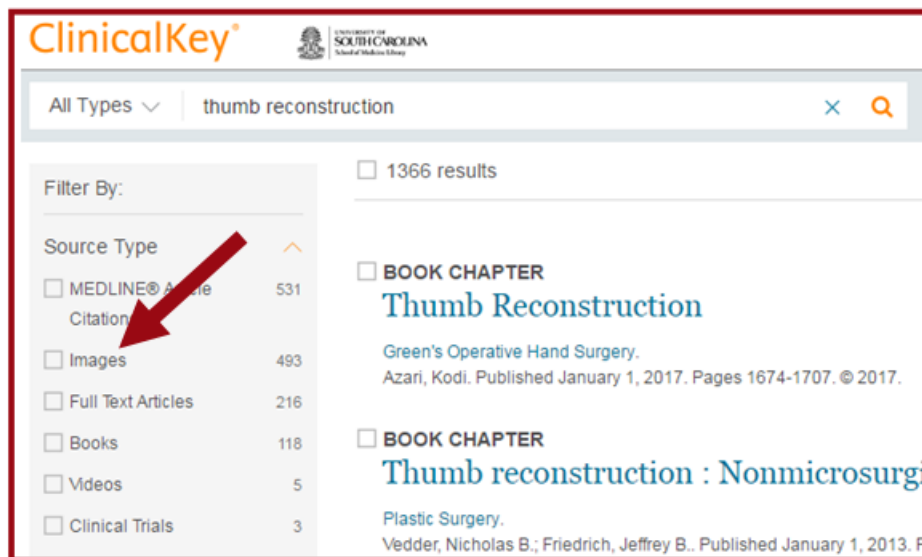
ClinicalKey®

UNIVERSITY OF SOUTH CAROLINA School of Medicine Library

All Types

thumb reconstruction

Filter By:

Source Type

MEDLINE® A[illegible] Citation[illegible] 531

Images 493

Full Text Articles 216

Books 118

Videos 5

Clinical Trials 3

1366 results

BOOK CHAPTER

Thumb Reconstruction

Green's Operative Hand Surgery.

Azari, Kodi. Published January 1, 2017. Pages 1674-1707. © 2017.

BOOK CHAPTER

Thumb reconstruction : Nonmicrosurgi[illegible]

Plastic Surgery.

Vedder, Nicholas B.; Friedrich, Jeffrey B.. Published January 1, 2013. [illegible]